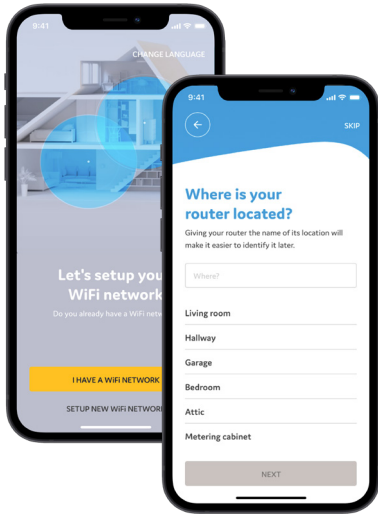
9:41

CHANGE LANGUAGE

Let's setup you

WiFi network

Do you already have a WiFi netw

I HAVE A WiFi NETWORK

SETUP NEW WiFi NETWOR

9:41

SKIP

Where is your router located?

Giving your router the name of its location will make it easier to identify it later.

Where?

Living room

Hallway

Garage

Bedroom

Attic

Metering cabinet

NEXT